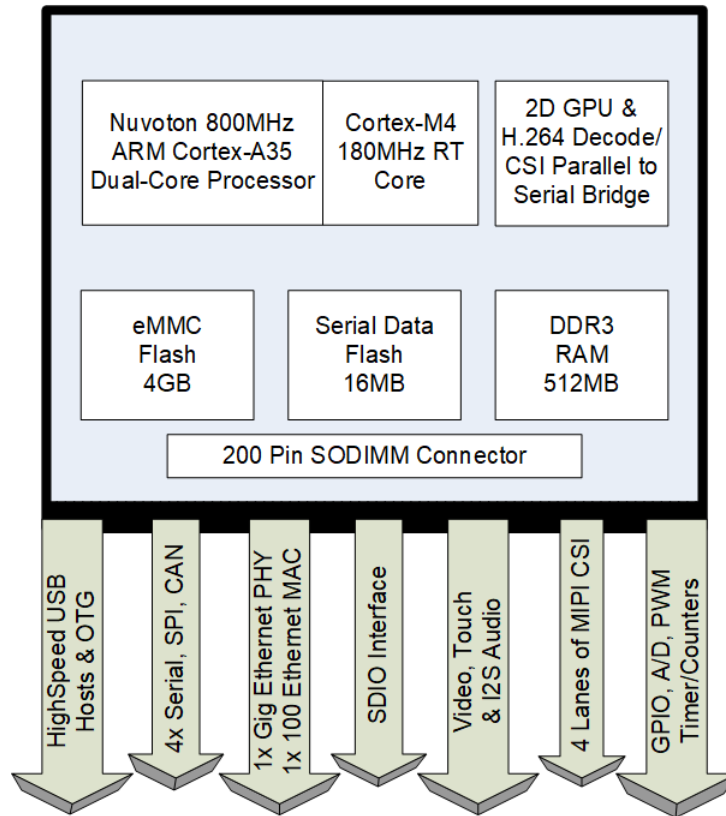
Nuvoton 800MHz ARM Cortex-A35 Dual-Core Processor

Cortex-M4 180MHz RT Core

2D GPU & H.264 Decode/ CSI Parallel to Serial Bridge

eMMC Flash 4GB

Serial Data Flash 16MB

DDR3 RAM 512MB

200 Pin SODIMM Connector

HighSpeed USB Hosts & OTG

4x Serial, SPI, CAN

1x Gig Ethernet PHY 1x 100 Ethernet MAC

SDIO Interface

Video, Touch & I2S Audio

4 Lanes of MIPI CSI

GPIO, A/D, PWM Timer/Counters